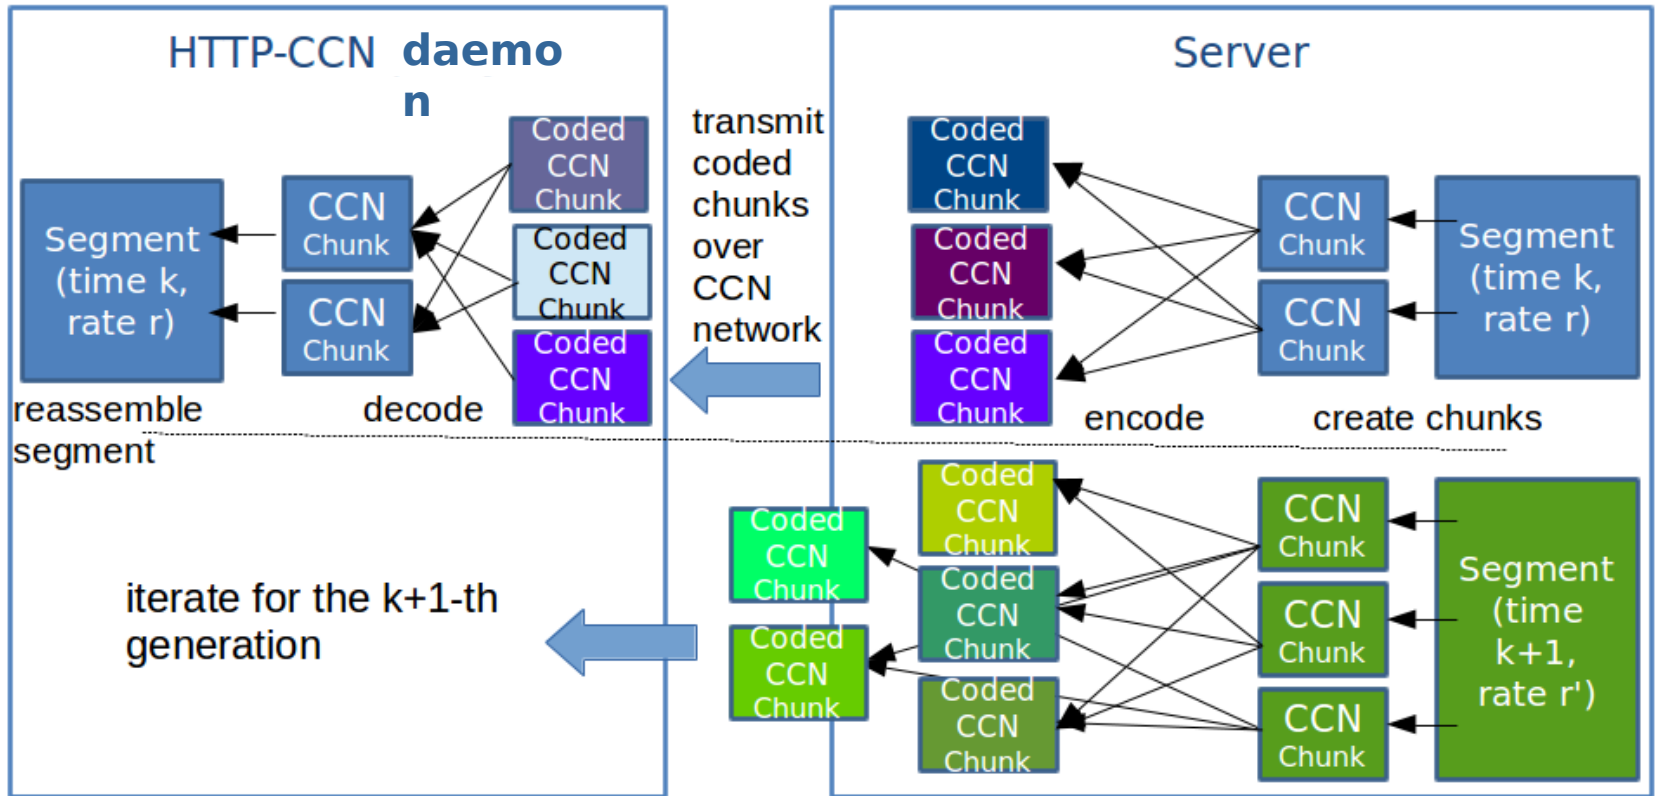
HTTP-CCN daemon

Server

Segment (time k, rate r)

CCN Chunk

CCN Chunk

Coded CCN Chunk

Coded CCN Chunk

Coded CCN Chunk

reassemble segment

decode

transmit coded chunks over CCN network

Coded CCN Chunk

Coded CCN Chunk

Coded CCN Chunk

CCN Chunk

CCN Chunk

Segment (time k, rate r)

encode

create chunks

iterate for the k+1-th generation

Coded CCN Chunk

Coded CCN Chunk

Coded CCN Chunk

Coded CCN Chunk

Coded CCN Chunk

CCN Chunk

CCN Chunk

CCN Chunk

Segment (time k+1, rate r')